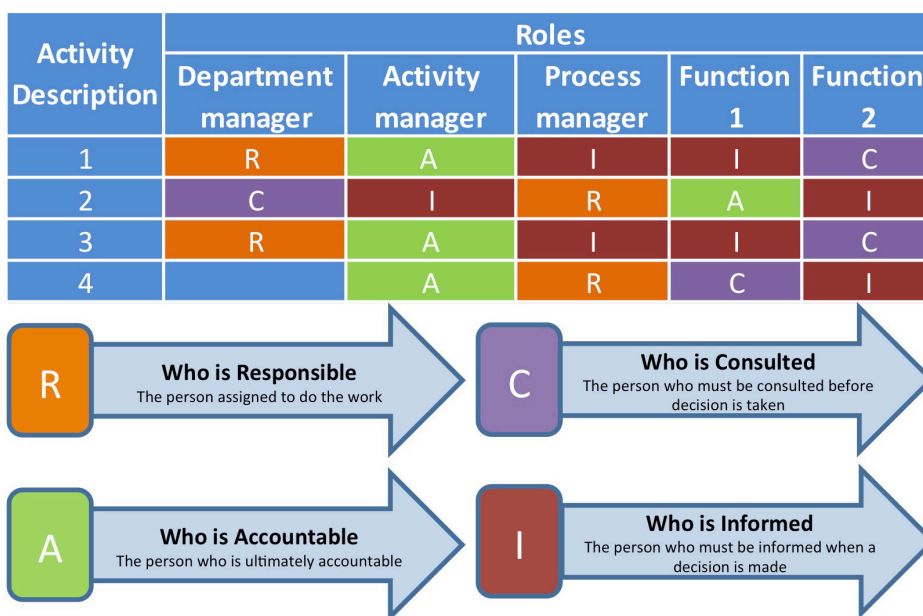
| Activity Description | Roles | | | | |
|---|---|---|---|---|---|
| | Department manager | Activity manager | Process manager | Function 1 | Function 2 |
| 1 | R | A | I | I | C |
| 2 | C | I | R | A | I |
| 3 | R | A | I | I | C |
| 4 | | A | R | C | I |

R
Who is Responsible
The person assigned to do the work

C
Who is Consulted
The person who must be consulted before decision is taken

A
Who is Accountable
The person who is ultimately accountable

I
Who is Informed
The person who must be informed when a decision is made